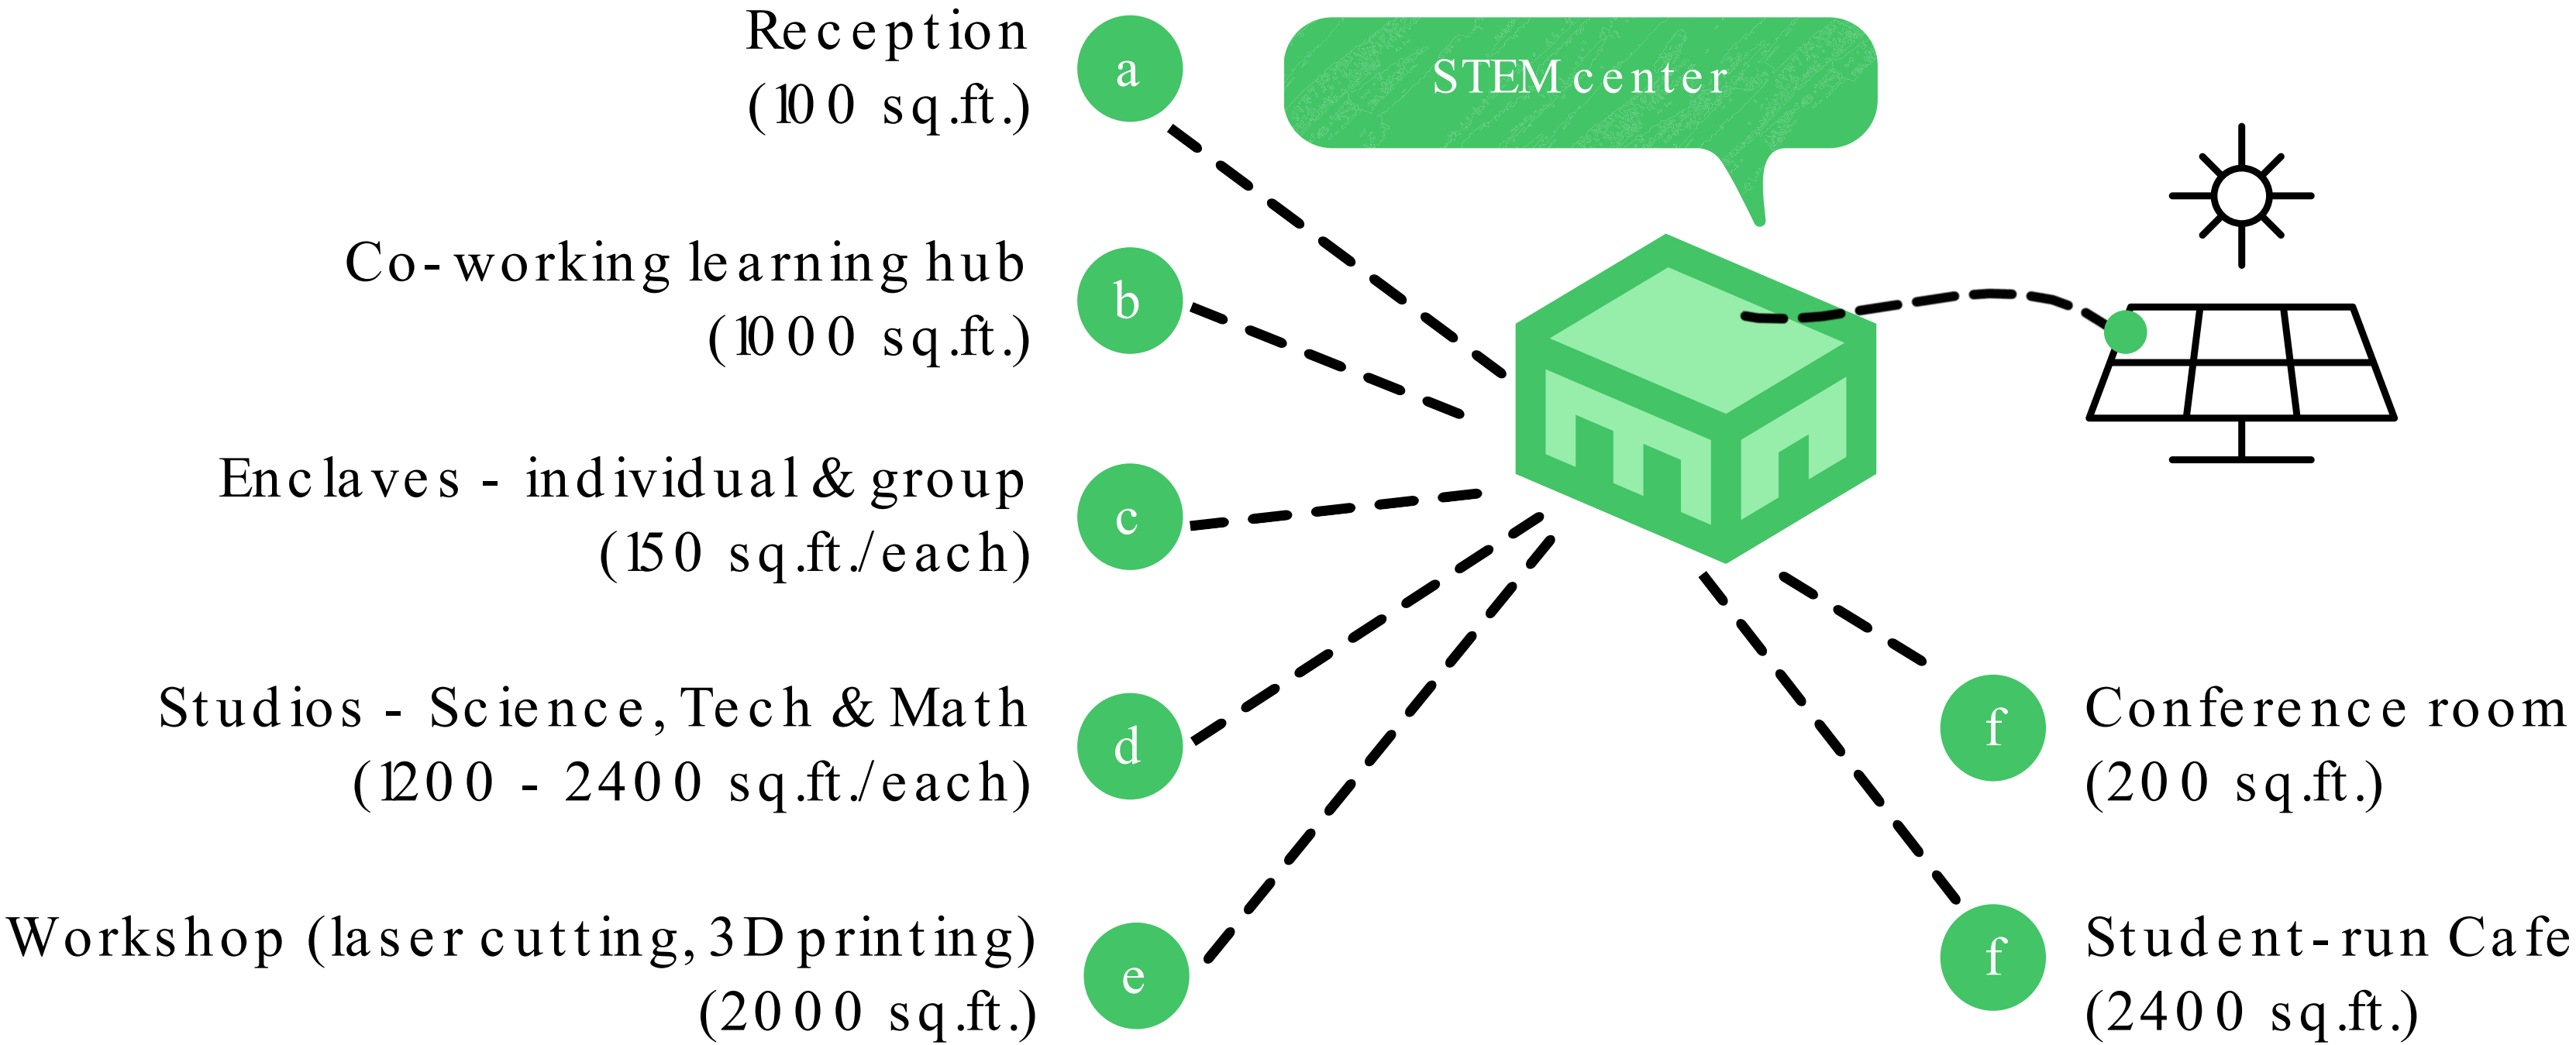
STEM center

Reception
(100 sq.ft.)

a

Co-working learning hub
(1000 sq.ft.)

b

Enclaves - individual & group
(150 sq.ft./each)

c

Studios - Science, Tech & Math
(1200 - 2400 sq.ft./each)

d

Workshop (laser cutting, 3D printing)
(2000 sq.ft.)

e

f

Conference room
(200 sq.ft.)

f

Student-run Cafe
(2400 sq.ft.)